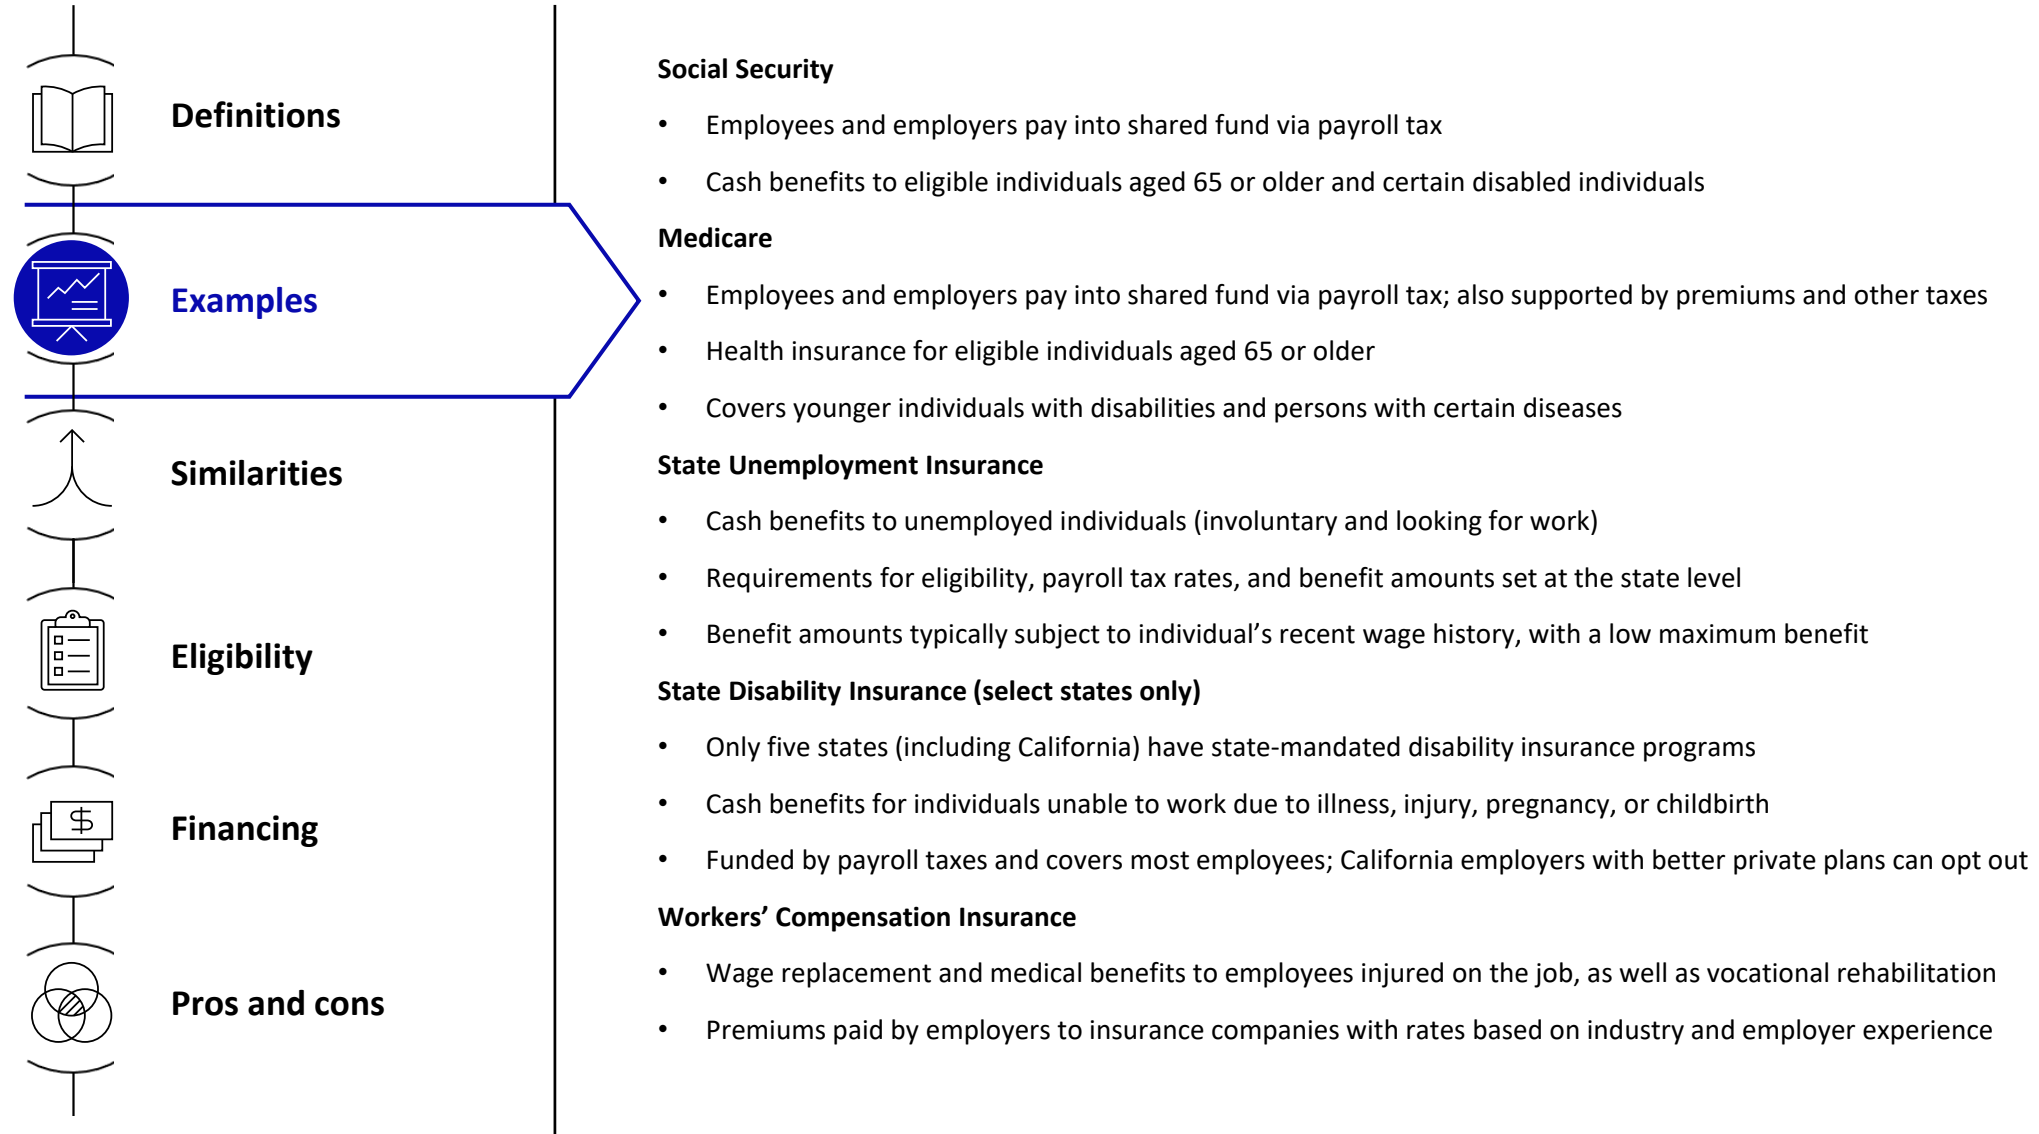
Definitions

Examples

Similarities

Eligibility

Financing

Pros and cons

**Social Security**

- Employees and employers pay into shared fund via payroll tax
- Cash benefits to eligible individuals aged 65 or older and certain disabled individuals

**Medicare**

- Employees and employers pay into shared fund via payroll tax; also supported by premiums and other taxes
- Health insurance for eligible individuals aged 65 or older
- Covers younger individuals with disabilities and persons with certain diseases

**State Unemployment Insurance**

- Cash benefits to unemployed individuals (involuntary and looking for work)
- Requirements for eligibility, payroll tax rates, and benefit amounts set at the state level
- Benefit amounts typically subject to individual’s recent wage history, with a low maximum benefit

**State Disability Insurance (select states only)**

- Only five states (including California) have state-mandated disability insurance programs
- Cash benefits for individuals unable to work due to illness, injury, pregnancy, or childbirth
- Funded by payroll taxes and covers most employees; California employers with better private plans can opt out

**Workers’ Compensation Insurance**

- Wage replacement and medical benefits to employees injured on the job, as well as vocational rehabilitation
- Premiums paid by employers to insurance companies with rates based on industry and employer experience